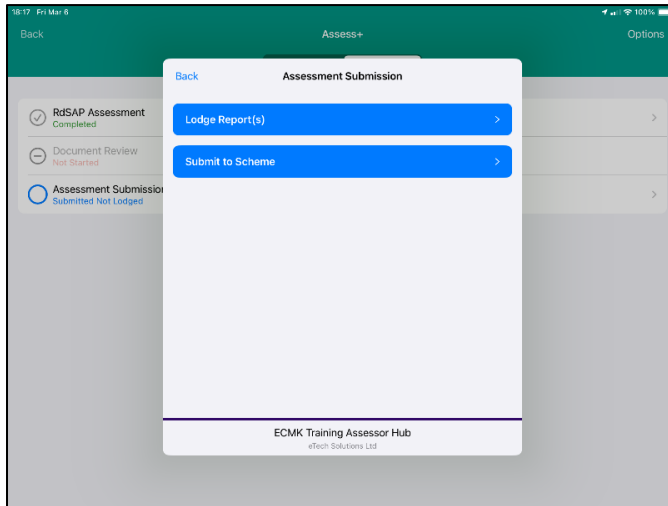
18:17 Fri Mar 6

100%

Back

Assess+

Options

RdSAP Assessment
Completed

Document Review
Not Started

Assessment Submissio
Submitted Not Lodged

Back

Assessment Submission

Lodge Report(s)

Submit to Scheme

ECMK Training Assessor Hub
eTech Solutions Ltd